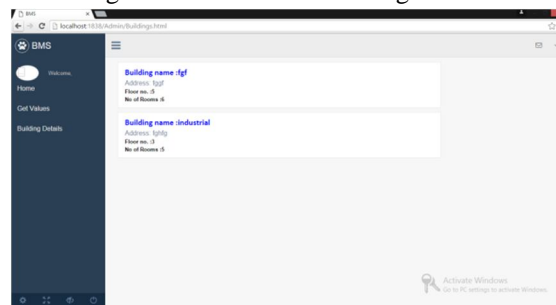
BMS

localhost:1838/Admin/Buildings.html

BMS

Welcome,

Home

Get Values

Building Details

Building name :fgf
Address: fggf
Floor no. :5
No of Rooms :6

Building name :industrial
Address: fghfg
Floor no. :3
No of Rooms :5

Activate Windows
Go to PC settings to activate Windows.